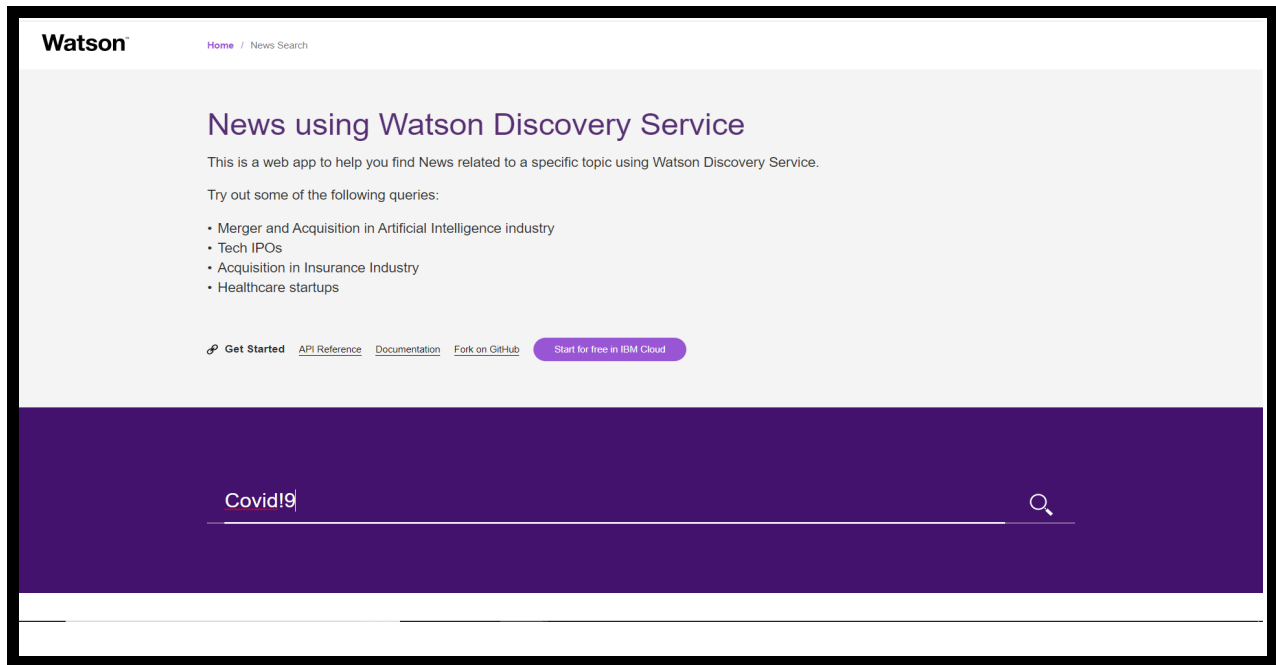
Watson™

Home / News Search

News using Watson Discovery Service

This is a web app to help you find News related to a specific topic using Watson Discovery Service.

Try out some of the following queries:

• Merger and Acquisition in Artificial Intelligence industry
• Tech IPOs
• Acquisition in Insurance Industry
• Healthcare startups

Get Started API Reference Documentation Fork on GitHub Start for free in IBM Cloud

Covid!9